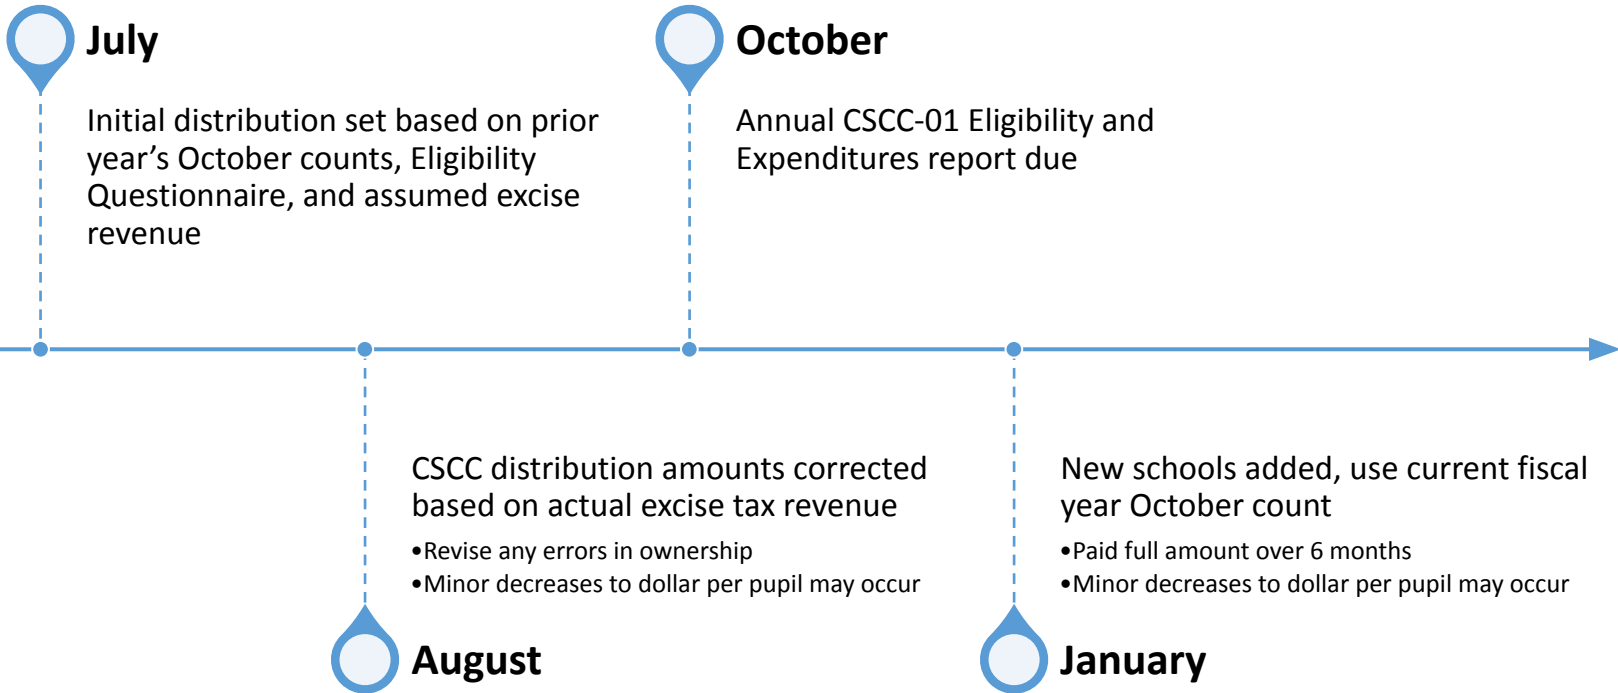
July

Initial distribution set based on prior year's October counts, Eligibility Questionnaire, and assumed excise revenue

October

Annual CSCC-01 Eligibility and Expenditures report due

CSCC distribution amounts corrected based on actual excise tax revenue

•Revise any errors in ownership
•Minor decreases to dollar per pupil may occur

August

New schools added, use current fiscal year October count

•Paid full amount over 6 months
•Minor decreases to dollar per pupil may occur

January